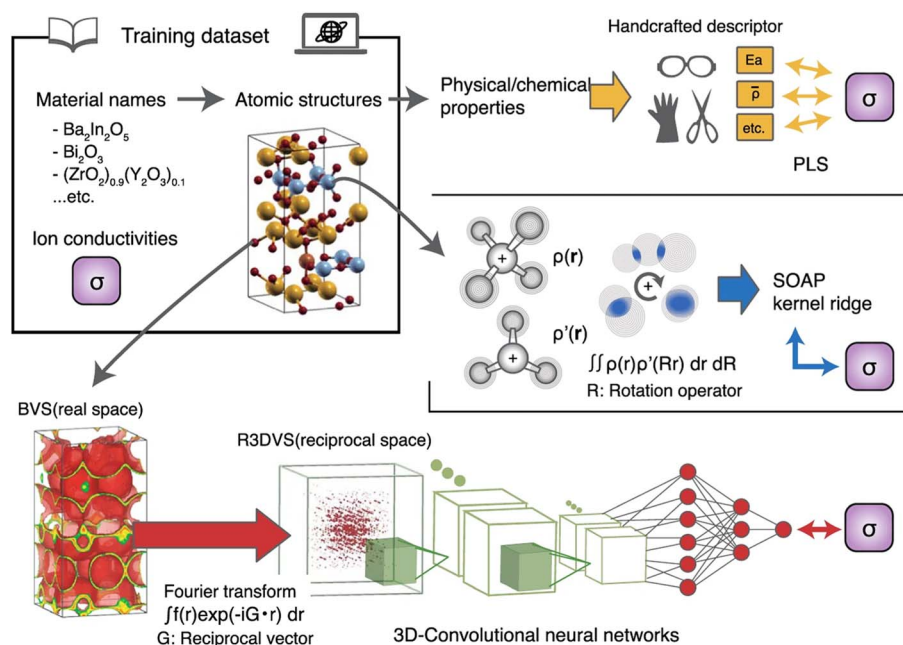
Training dataset

Material names → Atomic structures

- $Ba_2In_2O_5$
- $Bi_2O_3$
- $(ZrO_2)_{0.9}(Y_2O_3)_{0.1}$
...etc.

Ion conductivities

σ

Physical/chemical properties

Handcrafted descriptor

Ea

$\bar{\rho}$

etc.

σ

PLS

ρ(**r**)

ρ'(**r**)

+

+

+

$\iint \rho(r)\rho'(Rr)\ dr\ dR$

R: Rotation operator

SOAP kernel ridge

σ

BVS(real space)

R3DVS(reciprocal space)

Fourier transform

$\int f(r)\exp(-iG\cdot r)\ dr$

G: Reciprocal vector

3D-Convolutional neural networks

σ